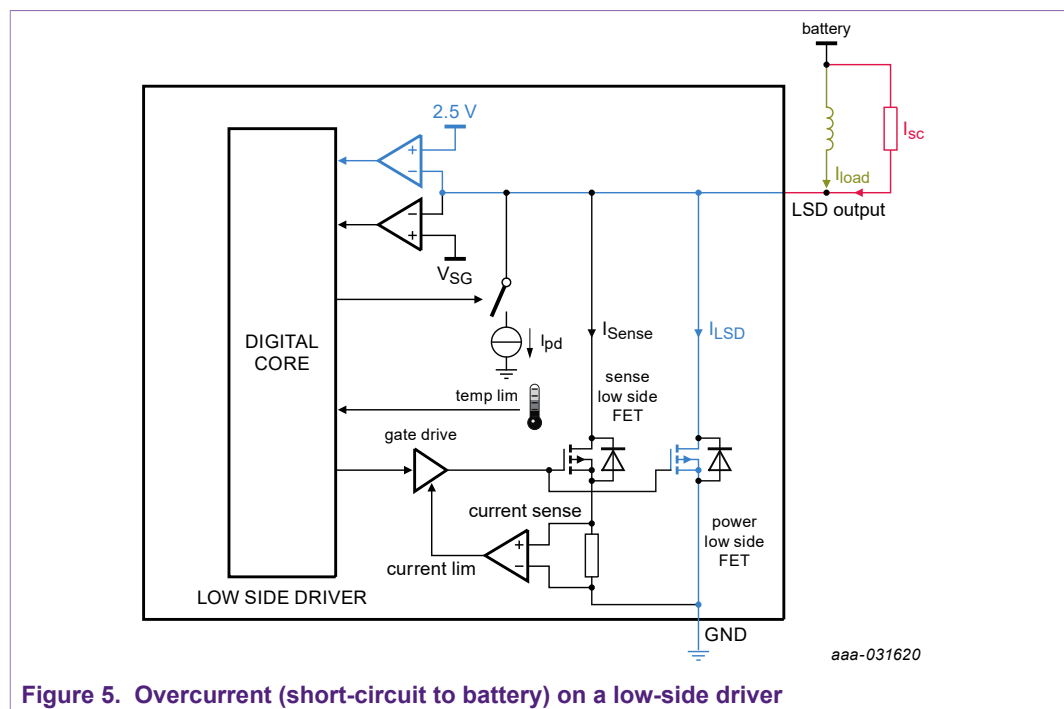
battery

$I_{sc}$

$I_{load}$

LSD output

2.5 V

+

−

−

+

$V_{SG}$

DIGITAL CORE

$I_{pd}$

$I_{Sense}$

$I_{LSD}$

sense low side FET

temp lim

gate drive

current sense

+

−

current lim

power low side FET

LOW SIDE DRIVER

GND

aaa-031620

Figure 5. Overcurrent (short-circuit to battery) on a low-side driver